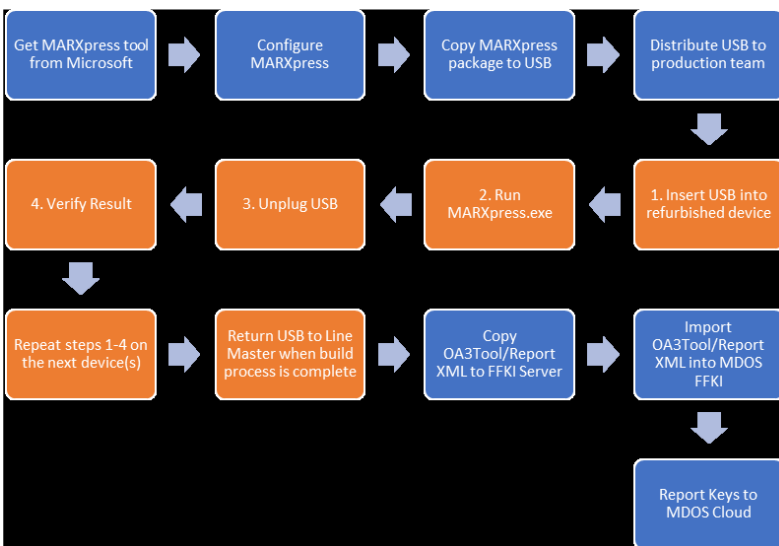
Get MARXpress tool from Microsoft

Configure MARXpress

Copy MARXpress package to USB

Distribute USB to production team

1. Insert USB into refurbished device

2. Run MARXpress.exe

3. Unplug USB

4. Verify Result

Repeat steps 1-4 on the next device(s)

Return USB to Line Master when build process is complete

Copy OA3Tool/Report XML to FFKI Server

Import OA3Tool/Report XML into MDOS FFKI

Report Keys to MDOS Cloud